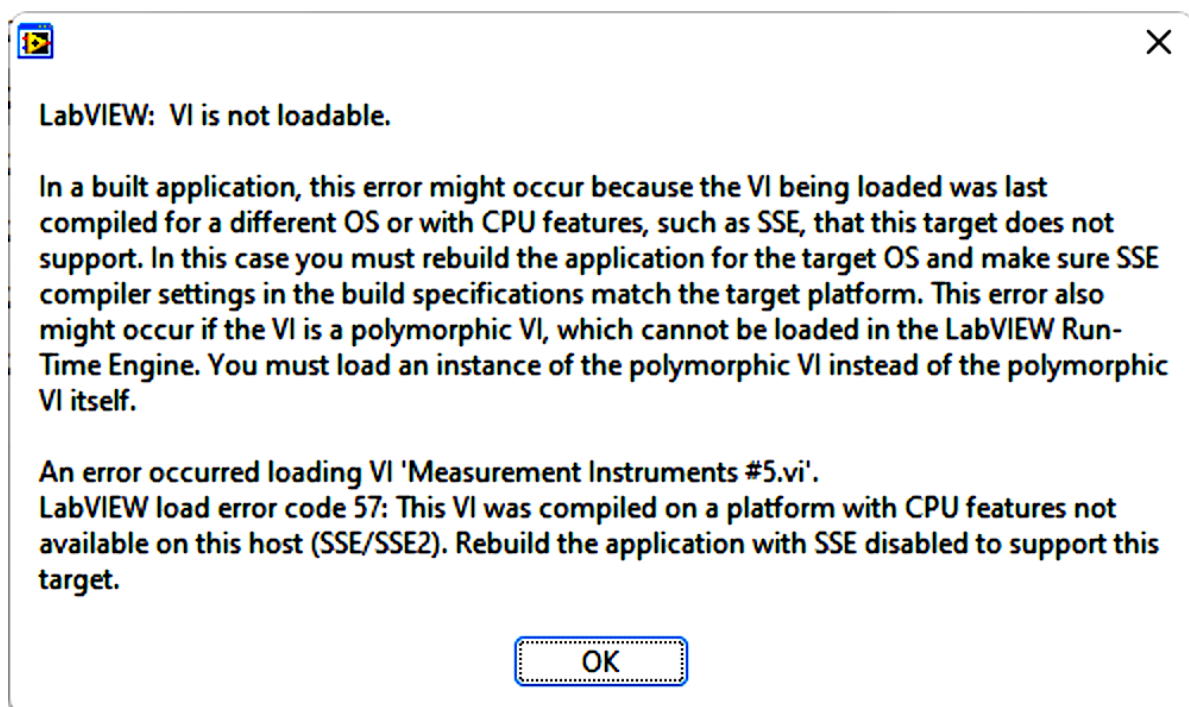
LabVIEW: VI is not loadable.

In a built application, this error might occur because the VI being loaded was last compiled for a different OS or with CPU features, such as SSE, that this target does not support. In this case you must rebuild the application for the target OS and make sure SSE compiler settings in the build specifications match the target platform. This error also might occur if the VI is a polymorphic VI, which cannot be loaded in the LabVIEW Run-Time Engine. You must load an instance of the polymorphic VI instead of the polymorphic VI itself.

An error occurred loading VI 'Measurement Instruments #5.vi'.
LabVIEW load error code 57: This VI was compiled on a platform with CPU features not available on this host (SSE/SSE2). Rebuild the application with SSE disabled to support this target.

OK